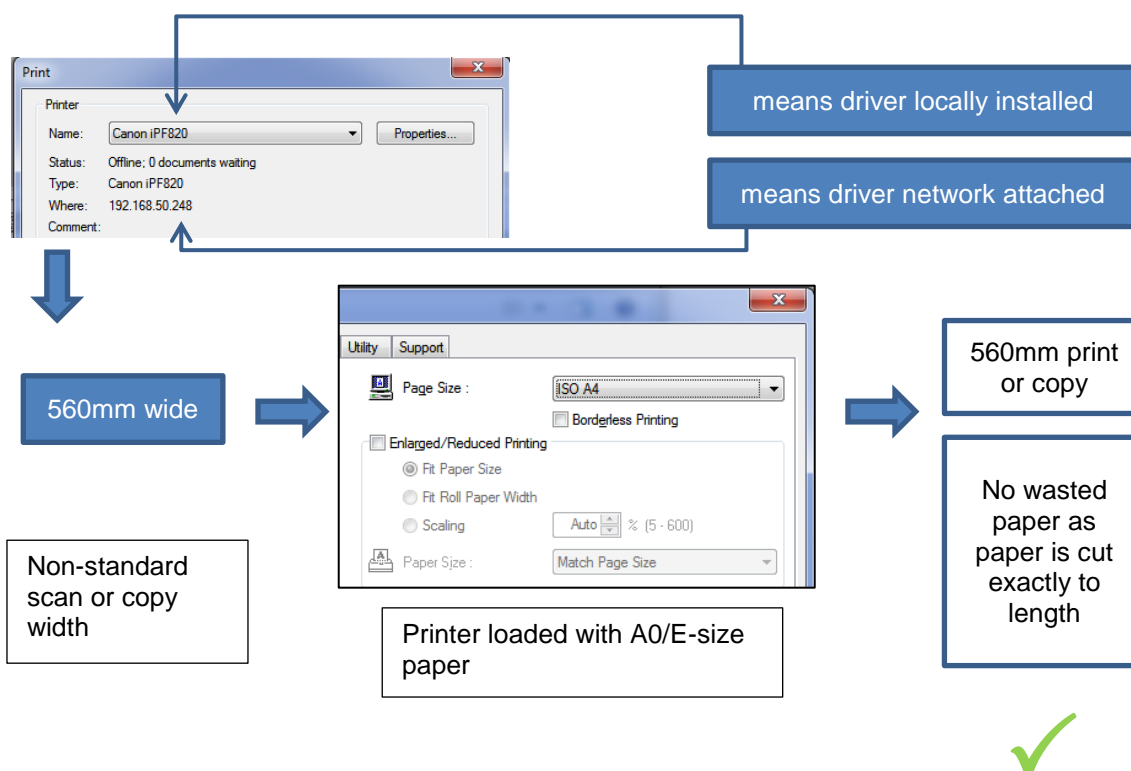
Print

Printer

Name: Canon iPF820

Properties...

Status: Offline; 0 documents waiting

Type: Canon iPF820

Where: 192.168.50.248

Comment:

means driver locally installed

means driver network attached

560mm wide

Utility Support

Page Size : ISO A4

Borderless Printing

Enlarged/Reduced Printing

Fit Paper Size

Fit Roll Paper Width

Scaling Auto % (5 - 600)

Paper Size : Match Page Size

560mm print or copy

No wasted paper as paper is cut exactly to length

Non-standard scan or copy width

Printer loaded with A0/E-size paper